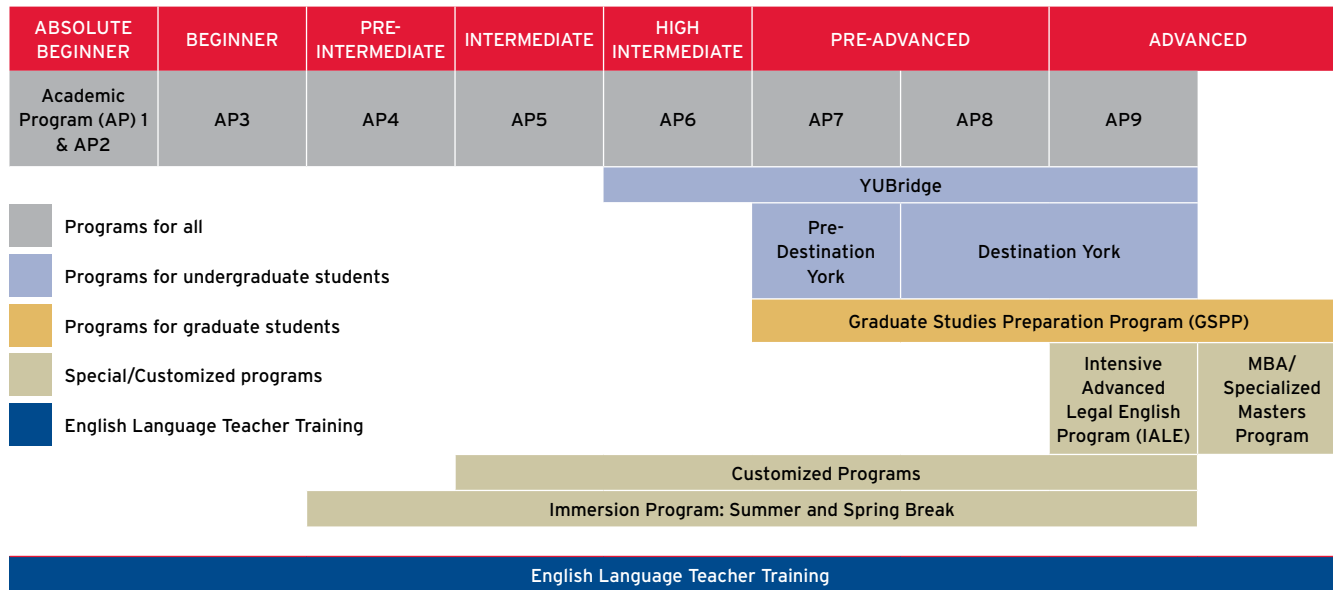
| ABSOLUTE BEGINNER | BEGINNER | PRE-INTERMEDIATE | INTERMEDIATE | HIGH INTERMEDIATE | PRE-ADVANCED | | ADVANCED | |
|---|---|---|---|---|---|---|---|---|
| Academic Program (AP) 1 & AP2 | AP3 | AP4 | AP5 | AP6 | AP7 | AP8 | AP9 | |

YUBridge

Pre-Destination York

Destination York

Graduate Studies Preparation Program (GSPP)

Intensive Advanced Legal English Program (IALE)

MBA/ Specialized Masters Program

Customized Programs

Immersion Program: Summer and Spring Break

English Language Teacher Training

Programs for all

Programs for undergraduate students

Programs for graduate students

Special/Customized programs

English Language Teacher Training